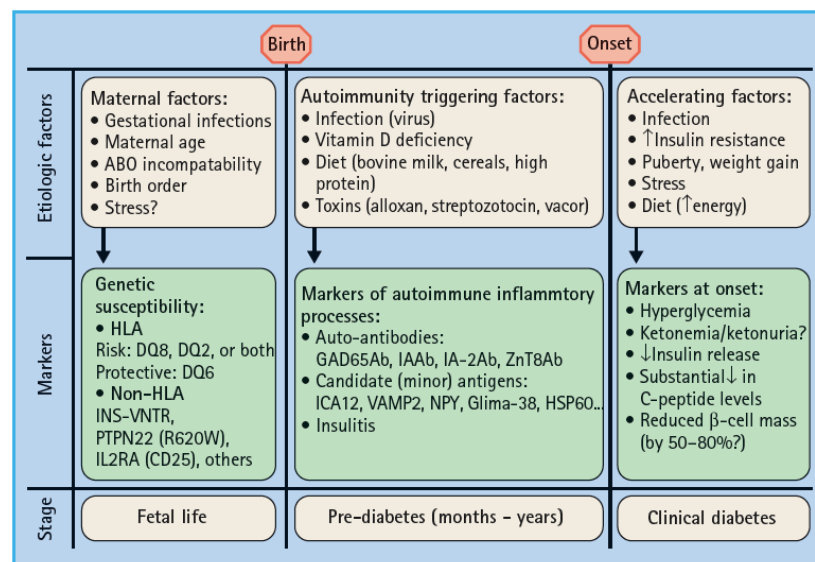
Birth

Onset

Etiologic factors

Maternal factors:
• Gestational infections
• Maternal age
• ABO incompatability
• Birth order
• Stress?

Autoimmunity triggering factors:
• Infection (virus)
• Vitamin D deficiency
• Diet (bovine milk, cereals, high protein)
• Toxins (alloxan, streptozotocin, vacor)

Accelerating factors:
• Infection
• ↑Insulin resistance
• Puberty, weight gain
• Stress
• Diet (↑energy)

Markers

Genetic susceptibility:
• HLA
Risk: DQ8, DQ2, or both
Protective: DQ6
• Non-HLA
INS-VNTR, PTPN22 (R620W), IL2RA (CD25), others

Markers of autoimmune inflammtory processes:
• Auto-antibodies: GAD65Ab, IAAb, IA-2Ab, ZnT8Ab
• Candidate (minor) antigens: ICA12, VAMP2, NPY, Glima-38, HSP60...
• Insulitis

Markers at onset:
• Hyperglycemia
• Ketonemia/ketonuria?
• ↓Insulin release
• Substantial↓ in C-peptide levels
• Reduced $\beta$-cell mass (by 50–80%?)

Stage

Fetal life

Pre-diabetes (months - years)

Clinical diabetes